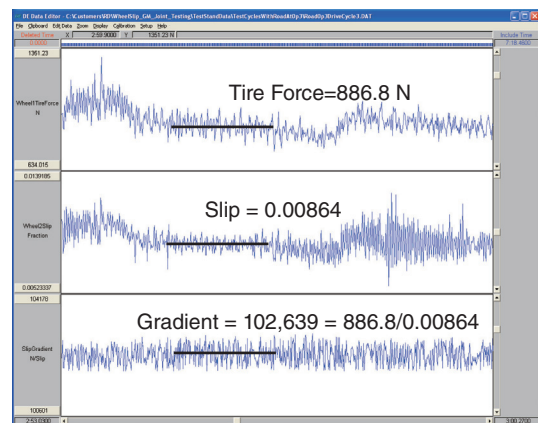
DE Data Editor - C:\Customers\KIS\WheelSlip_GM_Joint_Testing\TestStandData\TestCyclesWithRoadAtSlip7\RoadSlip7DriveCycle3.DAT
File Clipboard Edit Data Zoom Display Calibration Setup Help
Deleted Time X 2:59.9000 Y 1351.23 N Include Time
0.0000 T 18.4600
1361.23
Wheel1TireForce
N
634.015
Tire Force=886.8 N
0.0139185
Wheel2Slip
Fraction
0.00523337
Slip = 0.00864
104178
SlipGradient
N/Slip
100601
Gradient = 102,639 = 886.8/0.00864
2:53.0300 3:00.2700